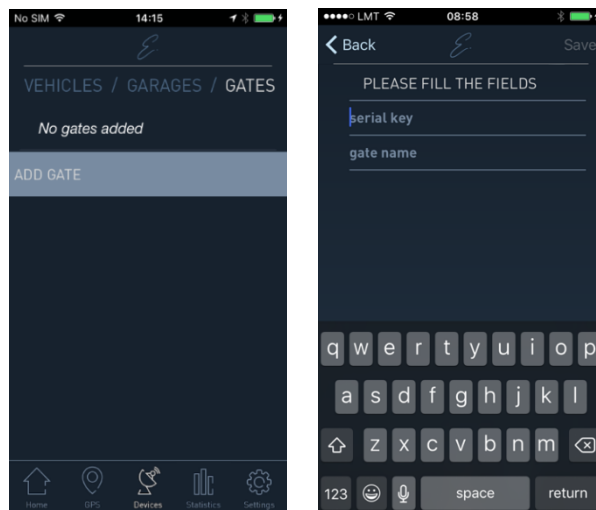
No SIM 14:15

VEHICLES / GARAGES / GATES

No gates added

ADD GATE

Home GPS Devices Statistics Settings

●●●●○ LMT 08:58

Back Save

PLEASE FILL THE FIELDS

serial key

gate name

q w e r t y u i o p

a s d f g h j k l

z x c v b n m

123 space return